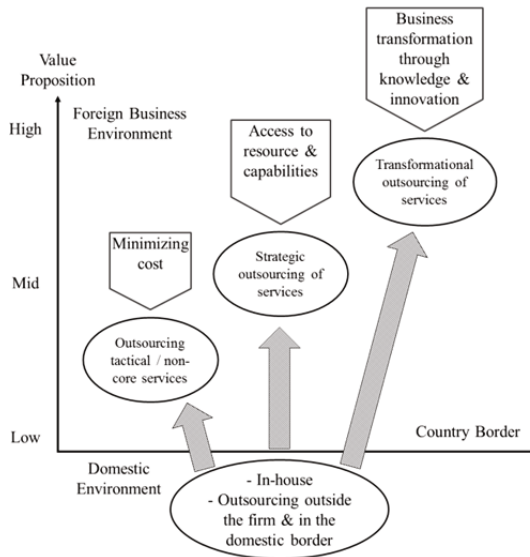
Value Proposition

High

Mid

Low

Foreign Business Environment

Business transformation through knowledge & innovation

Access to resource & capabilities

Minimizing cost

Transformational outsourcing of services

Strategic outsourcing of services

Outsourcing tactical / non-core services

Country Border

Domestic Environment

- In-house
- Outsourcing outside the firm & in the domestic border